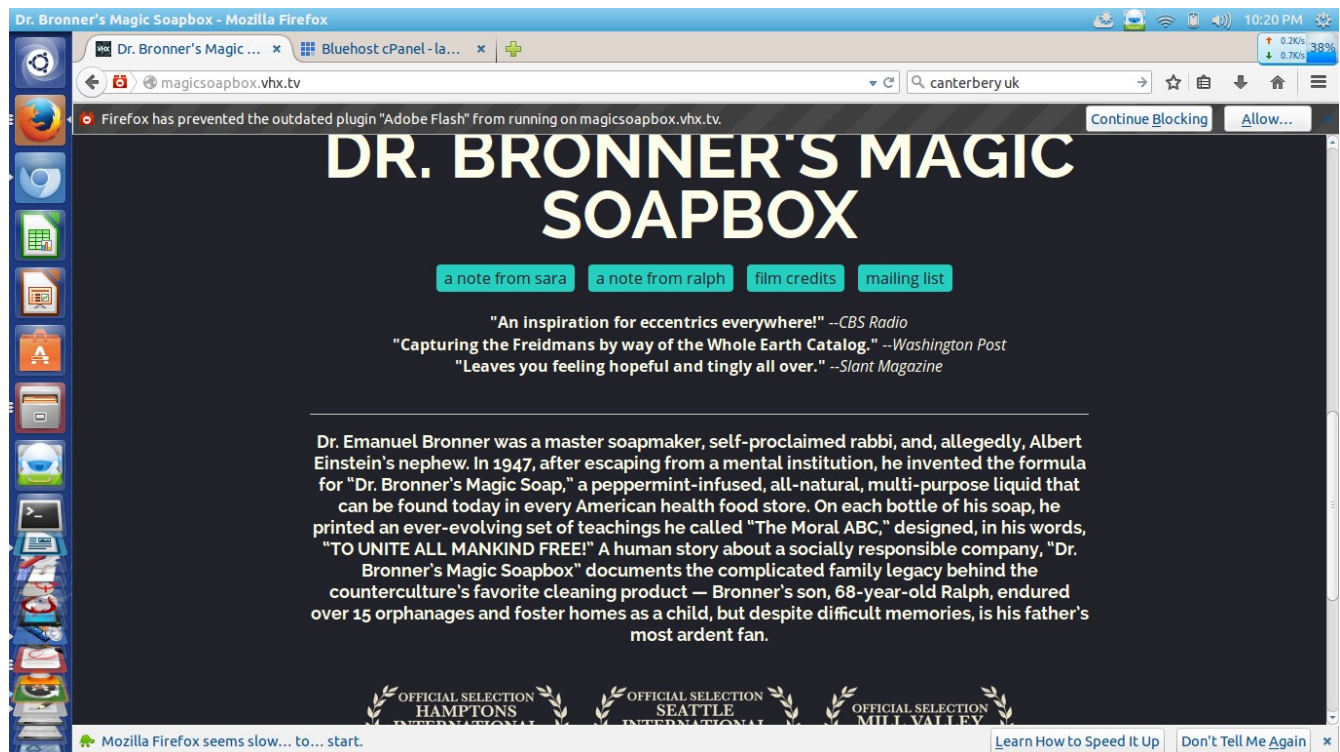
Dr. Bronner's Magic Soapbox - Mozilla Firefox

10:20 PM

0.2K/s
0.7K/s
38%

Dr. Bronner's Magic ... ×
Bluehost cPanel - la... ×

magicsoapbox.vhx.tv

canterbery uk

Firefox has prevented the outdated plugin "Adobe Flash" from running on magicsoapbox.vhx.tv.

Continue Blocking
Allow...

DR. BRONNER'S MAGIC SOAPBOX

a note from sara
a note from ralph
film credits
mailing list

"An inspiration for eccentrics everywhere!" --CBS Radio
"Capturing the Freidmans by way of the Whole Earth Catalog." --Washington Post
"Leaves you feeling hopeful and tingly all over." --Slant Magazine

Dr. Emanuel Bronner was a master soapmaker, self-proclaimed rabbi, and, allegedly, Albert Einstein's nephew. In 1947, after escaping from a mental institution, he invented the formula for "Dr. Bronner's Magic Soap," a peppermint-infused, all-natural, multi-purpose liquid that can be found today in every American health food store. On each bottle of his soap, he printed an ever-evolving set of teachings he called "The Moral ABC," designed, in his words, "TO UNITE ALL MANKIND FREE!" A human story about a socially responsible company, "Dr. Bronner's Magic Soapbox" documents the complicated family legacy behind the counterculture's favorite cleaning product — Bronner's son, 68-year-old Ralph, endured over 15 orphanages and foster homes as a child, but despite difficult memories, is his father's most ardent fan.

OFFICIAL SELECTION
HAMPTONS
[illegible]

OFFICIAL SELECTION
SEATTLE
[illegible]

OFFICIAL SELECTION
MILL VALLEY

Mozilla Firefox seems slow... to... start.

Learn How to Speed It Up
Don't Tell Me Again